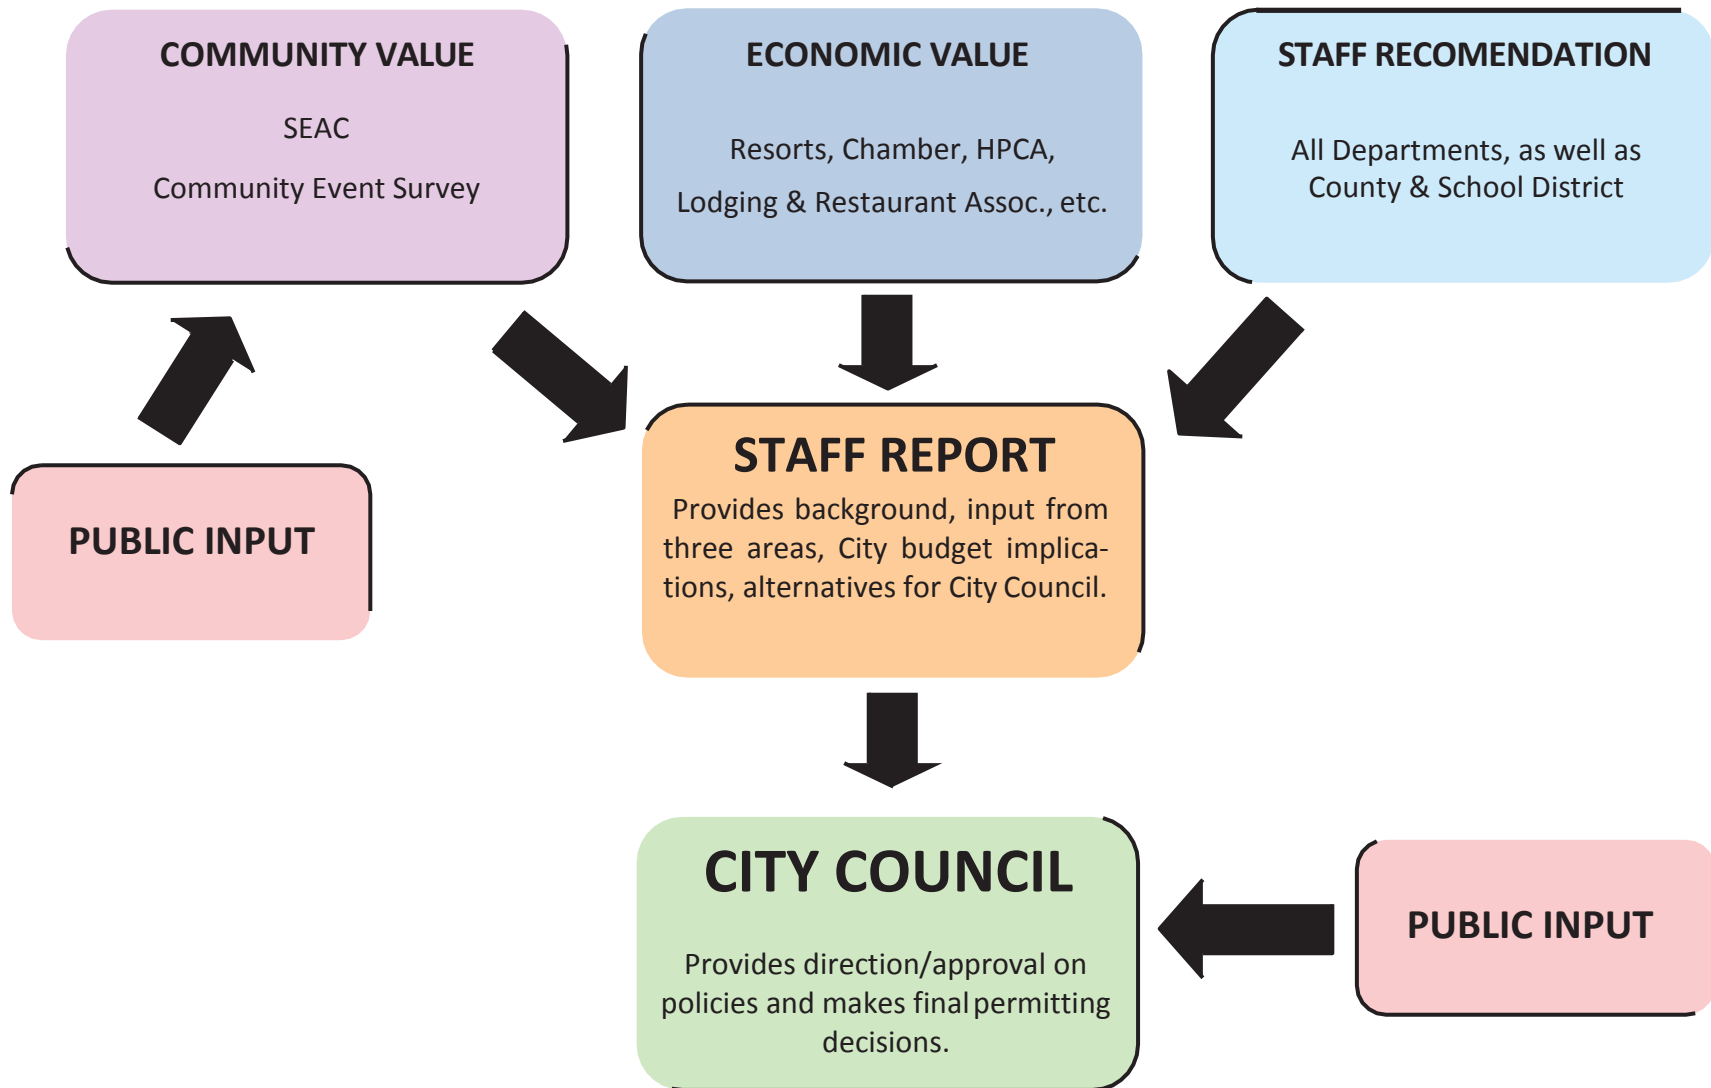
COMMUNITY VALUE

SEAC

Community Event Survey

ECONOMIC VALUE

Resorts, Chamber, HPCA, Lodging & Restaurant Assoc., etc.

STAFF RECOMENDATION

All Departments, as well as County & School District

PUBLIC INPUT

STAFF REPORT

Provides background, input from three areas, City budget implications, alternatives for City Council.

CITY COUNCIL

Provides direction/approval on policies and makes final permitting decisions.

PUBLIC INPUT